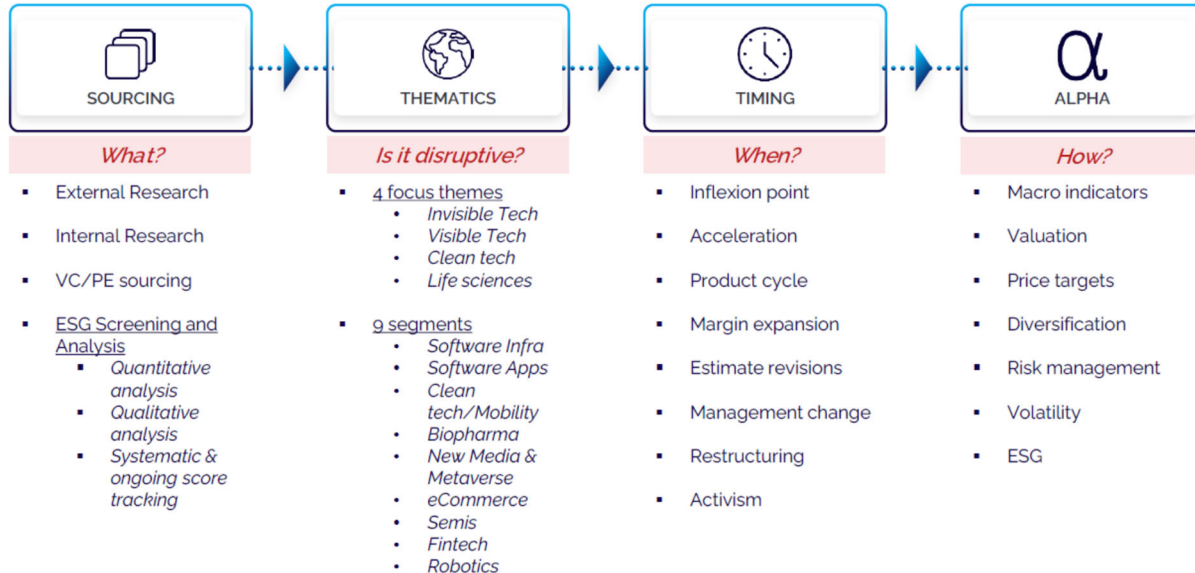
SOURCING

What?

- External Research
- Internal Research
- VC/PE sourcing
- ESG Screening and Analysis
  - Quantitative analysis
  - Qualitative analysis
  - Systematic & ongoing score tracking

THEMATICS

Is it disruptive?

- 4 focus themes
  - Invisible Tech
  - Visible Tech
  - Clean tech
  - Life sciences
- 9 segments
  - Software Infra
  - Software Apps
  - Clean tech/Mobility
  - Biopharma
  - New Media & Metaverse
  - eCommerce
  - Semis
  - Fintech
  - Robotics

TIMING

When?

- Inflexion point
- Acceleration
- Product cycle
- Margin expansion
- Estimate revisions
- Management change
- Restructuring
- Activism

α

ALPHA

How?

- Macro indicators
- Valuation
- Price targets
- Diversification
- Risk management
- Volatility
- ESG